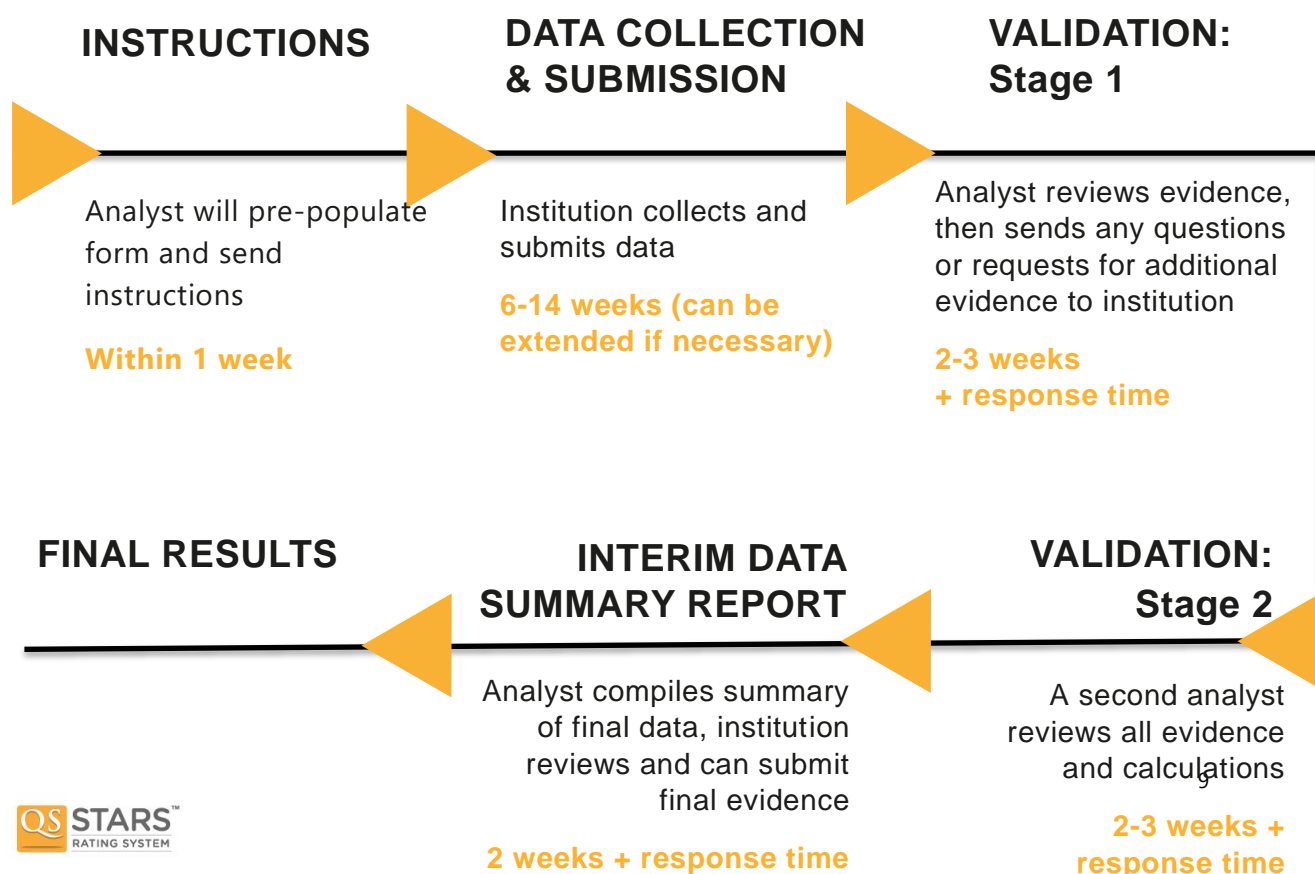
INSTRUCTIONS

Analyst will pre-populate form and send instructions

Within 1 week

DATA COLLECTION & SUBMISSION

Institution collects and submits data

6-14 weeks (can be extended if necessary)

VALIDATION: Stage 1

Analyst reviews evidence, then sends any questions or requests for additional evidence to institution

2-3 weeks + response time

FINAL RESULTS

INTERIM DATA SUMMARY REPORT

Analyst compiles summary of final data, institution reviews and can submit final evidence

2 weeks + response time

VALIDATION: Stage 2

A second analyst reviews all evidence and calculations

2-3 weeks + response time

9

QS STARS™ RATING SYSTEM